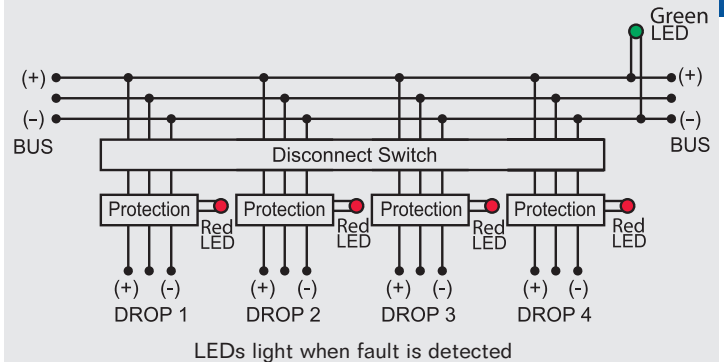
Green LED

(+)
(–)
BUS

(+)
(–)
BUS

Disconnect Switch

Protection
Red LED

Protection
Red LED

Protection
Red LED

Protection
Red LED

(+) (-)
DROP 1

(+) (-)
DROP 2

(+) (-)
DROP 3

(+) (-)
DROP 4

LEDs light when fault is detected